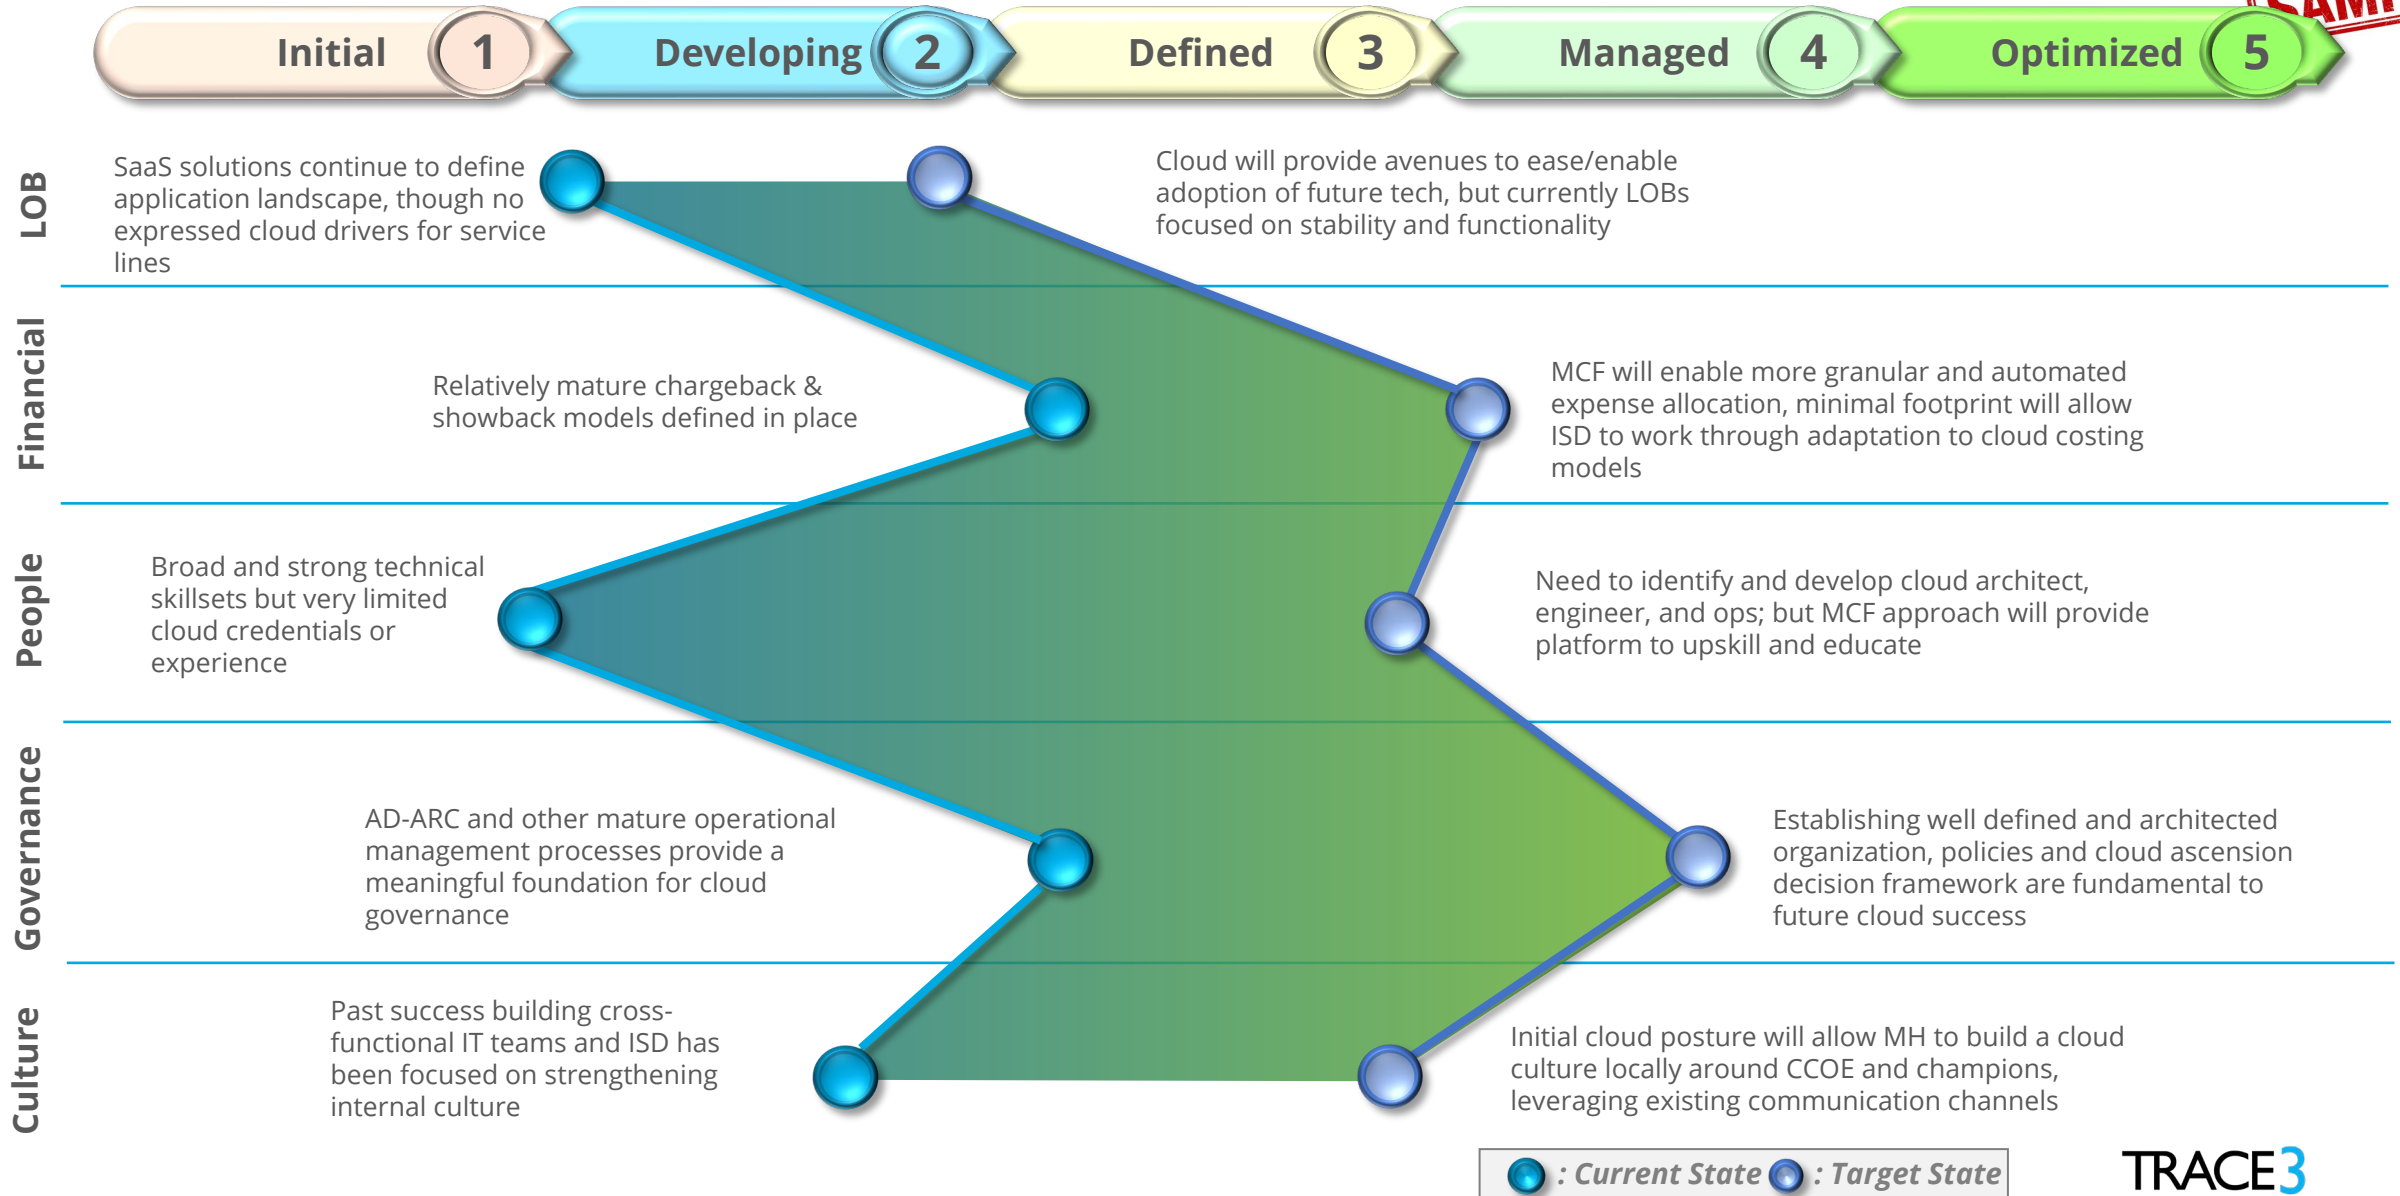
Initial 1 Developing 2 Defined 3 Managed 4 Optimized 5

SAMP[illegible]

LOB

SaaS solutions continue to define application landscape, though no expressed cloud drivers for service lines

Cloud will provide avenues to ease/enable adoption of future tech, but currently LOBs focused on stability and functionality

Financial

Relatively mature chargeback & showback models defined in place

MCF will enable more granular and automated expense allocation, minimal footprint will allow ISD to work through adaptation to cloud costing models

People

Broad and strong technical skillsets but very limited cloud credentials or experience

Need to identify and develop cloud architect, engineer, and ops; but MCF approach will provide platform to upskill and educate

Governance

AD-ARC and other mature operational management processes provide a meaningful foundation for cloud governance

Establishing well defined and architected organization, policies and cloud ascension decision framework are fundamental to future cloud success

Culture

Past success building cross-functional IT teams and ISD has been focused on strengthening internal culture

Initial cloud posture will allow MH to build a cloud culture locally around CCOE and champions, leveraging existing communication channels

: Current State : Target State

TRACE3